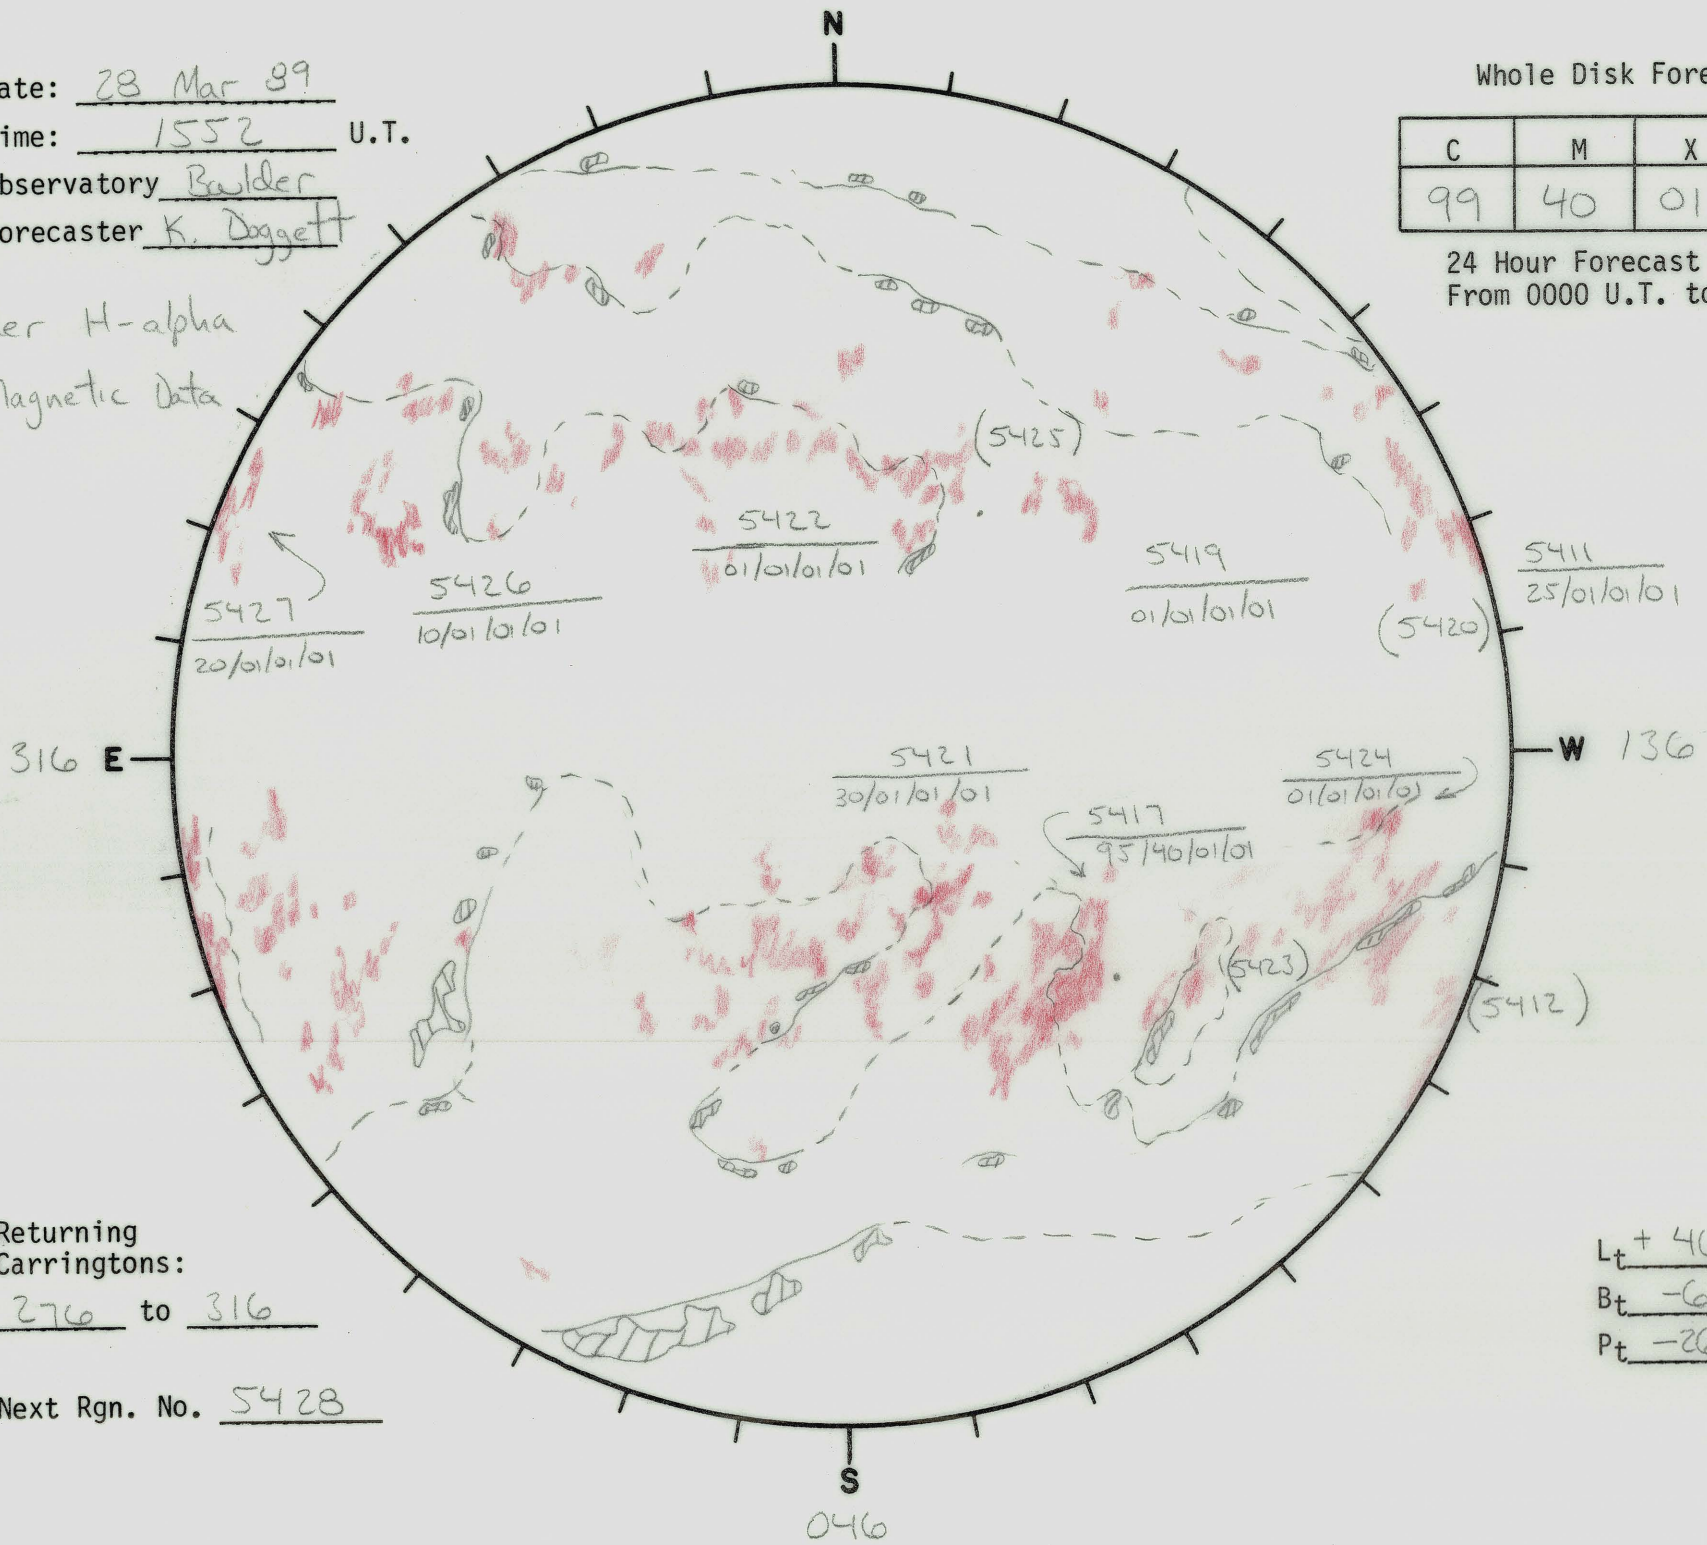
N

ate: 28 Mar 89
ime: 1552 U.T.
bservatory Boulder
orecaster K. Doggett

er H-alpha
Magnetic Data

Whole Disk Fore

| C | M | X |
|---|---|---|
| 99 | 40 | 01 |

24 Hour Forecast
From 0000 U.T. to

(5425)

5422
01/01/01/01

5419
01/01/01/01

5411
25/01/01/01

5426
10/01/01/01

5427
20/01/01/01

(5420)

316 E

W 136

5421
30/01/01/01

5424
01/01/01/01

5417
95/40/01/01

(5423)

(5412)

Returning
Carringtons:
276 to 316

Next Rgn. No. 5428

$L_t$ + 4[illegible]
$B_t$ -6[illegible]
$P_t$ -2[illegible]

S
046